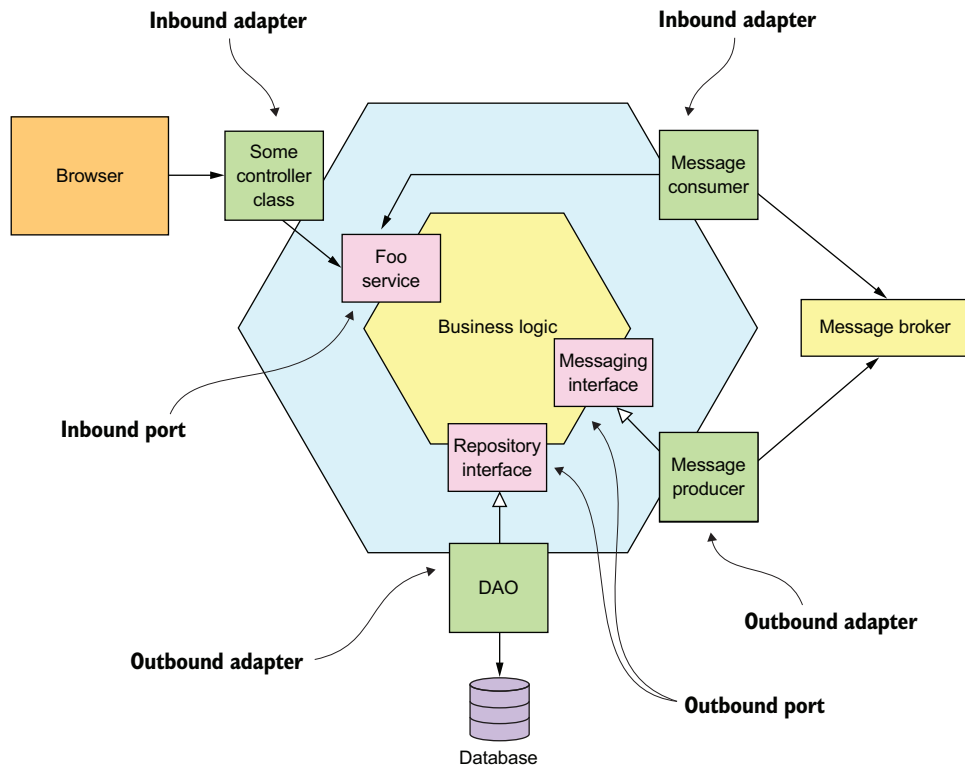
Inbound adapter

Inbound adapter

Browser

Some controller class

Message consumer

Foo service

Business logic

Message broker

Messaging interface

Inbound port

Repository interface

Message producer

DAO

Outbound adapter

Outbound adapter

Outbound port

Database